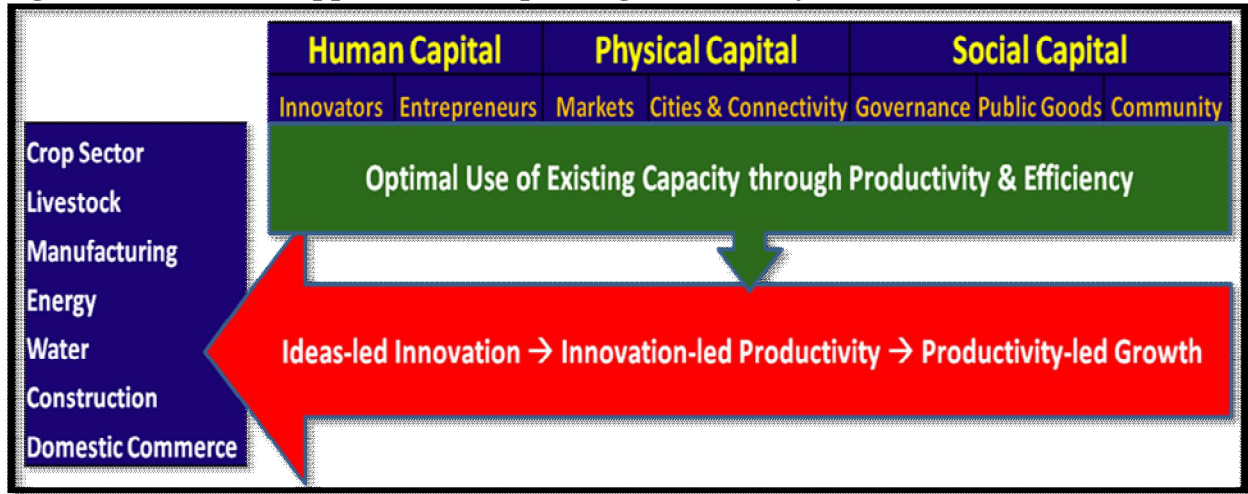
| Human Capital | | Physical Capital | | Social Capital | | |
|---|---|---|---|---|---|---|
| Innovators | Entrepreneurs | Markets | Cities & Connectivity | Governance | Public Goods | Community |

Crop Sector
Livestock
Manufacturing
Energy
Water
Construction
Domestic Commerce

Optimal Use of Existing Capacity through Productivity & Efficiency

Ideas-led Innovation → Innovation-led Productivity → Productivity-led Growth